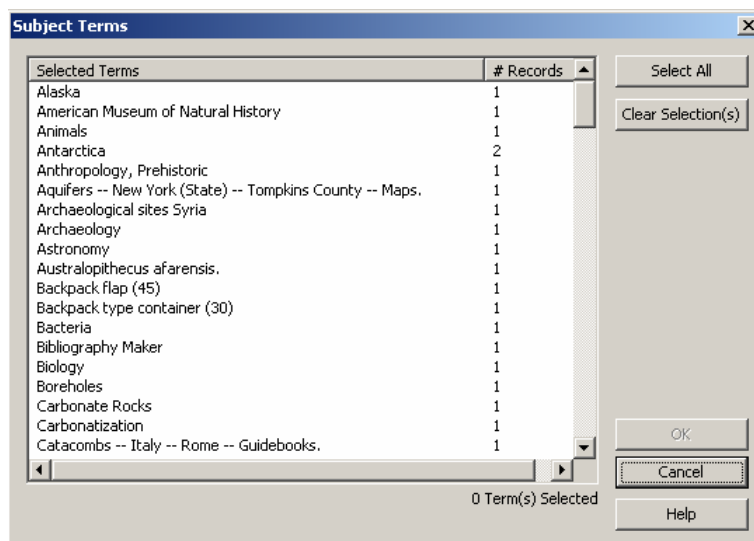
Subject Terms

| Selected Terms | # Records |
|---|---|
| Alaska | 1 |
| American Museum of Natural History | 1 |
| Animals | 1 |
| Antarctica | 2 |
| Anthropology, Prehistoric | 1 |
| Aquifers -- New York (State) -- Tompkins County -- Maps. | 1 |
| Archaeological sites Syria | 1 |
| Archaeology | 1 |
| Astronomy | 1 |
| Australopithecus afarensis. | 1 |
| Backpack flap (45) | 1 |
| Backpack type container (30) | 1 |
| Bacteria | 1 |
| Bibliography Maker | 1 |
| Biology | 1 |
| Boreholes | 1 |
| Carbonate Rocks | 1 |
| Carbonatization | 1 |
| Catacombs -- Italy -- Rome -- Guidebooks. | 1 |

0 Term(s) Selected

Select All

Clear Selection(s)

OK

Cancel

Help